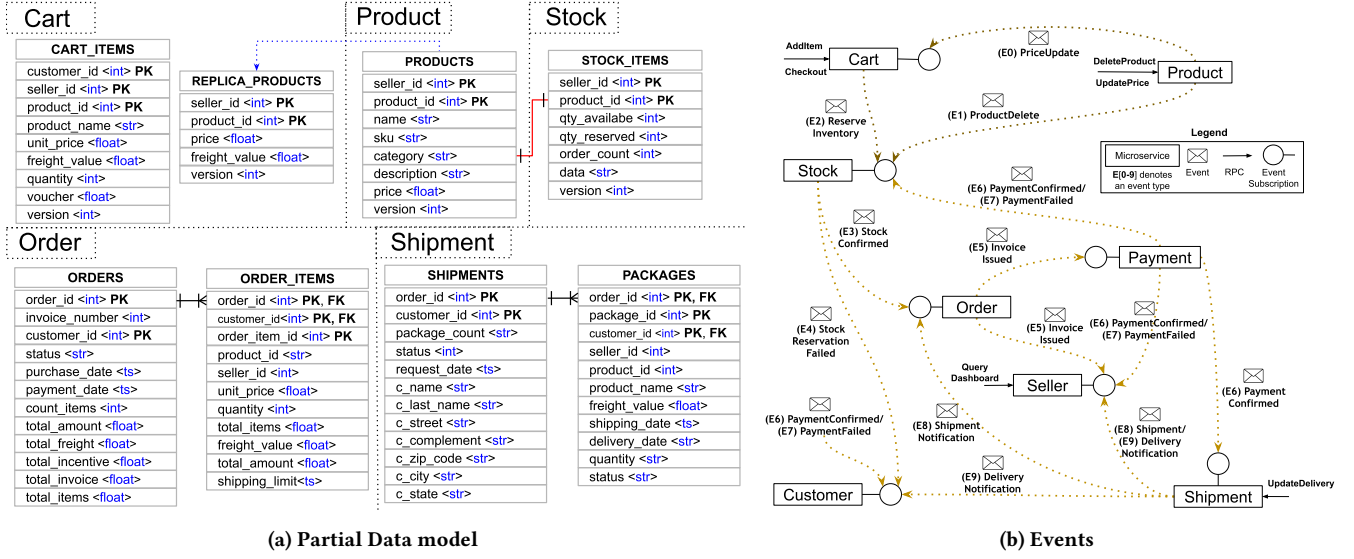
Cart

| CART_ITEMS |
|---|
| customer_id <int> PK |
| seller_id <int> PK |
| product_id <int> PK |
| product_name <str> |
| unit_price <float> |
| freight_value <float> |
| quantity <int> |
| voucher <float> |
| version <int> |

| REPLICA_PRODUCTS |
|---|
| seller_id <int> PK |
| product_id <int> PK |
| price <float> |
| freight_value <float> |
| version <int> |

Product

| PRODUCTS |
|---|
| seller_id <int> PK |
| product_id <int> PK |
| name <str> |
| sku <str> |
| category <str> |
| description <str> |
| price <float> |
| version <int> |

Stock

| STOCK_ITEMS |
|---|
| seller_id <int> PK |
| product_id <int> PK |
| qty_availabe <int> |
| qty_reserved <int> |
| order_count <int> |
| data <str> |
| version <int> |

Order

| ORDERS |
|---|
| order_id <int> PK |
| invoice_number <int> |
| customer_id <int> PK |
| status <str> |
| purchase_date <ts> |
| payment_date <ts> |
| count_items <int> |
| total_amount <float> |
| total_freight <float> |
| total_incentive <float> |
| total_invoice <float> |
| total_items <float> |

| ORDER_ITEMS |
|---|
| order_id <int> PK, FK |
| customer_id <int> PK, FK |
| order_item_id <int> PK |
| product_id <str> |
| seller_id <int> |
| unit_price <float> |
| quantity <int> |
| total_items <float> |
| freight_value <float> |
| total_amount <float> |
| shipping_limit<ts> |

Shipment

| SHIPMENTS |
|---|
| order_id <int> PK |
| customer_id <int> PK |
| package_count <str> |
| status <int> |
| request_date <ts> |
| c_name <str> |
| c_last_name <str> |
| c_street <str> |
| c_complement <str> |
| c_zip_code <str> |
| c_city <str> |
| c_state <str> |

| PACKAGES |
|---|
| order_id <int> PK, FK |
| package_id <int> PK |
| customer_id <int> PK, FK |
| seller_id <int> |
| product_id <int> |
| product_name <str> |
| freight_value <float> |
| shipping_date <ts> |
| delivery_date <str> |
| quantity <str> |
| status <str> |

(a) Partial Data model

AddItem
Checkout
Cart
(E0) PriceUpdate
DeleteProduct
UpdatePrice
Product
(E2) Reserve Inventory
(E1) ProductDelete
Legend
Microservice
Event
RPC
Event Subscription
E[0-9] denotes an event type
Stock
(E6) PaymentConfirmed/ (E7) PaymentFailed
(E3) Stock Confirmed
(E5) Invoice Issued
Payment
Order
(E4) Stock Reservation Failed
(E5) Invoice Issued
(E6) PaymentConfirmed/ (E7) PaymentFailed
Query Dashboard
Seller
(E6) Payment Confirmed
(E6) PaymentConfirmed/ (E7) PaymentFailed
(E8) Shipment Notification
(E8) Shipment/ (E9) Delivery Notification
(E9) Delivery Notification
Customer
Shipment
UpdateDelivery

(b) Events